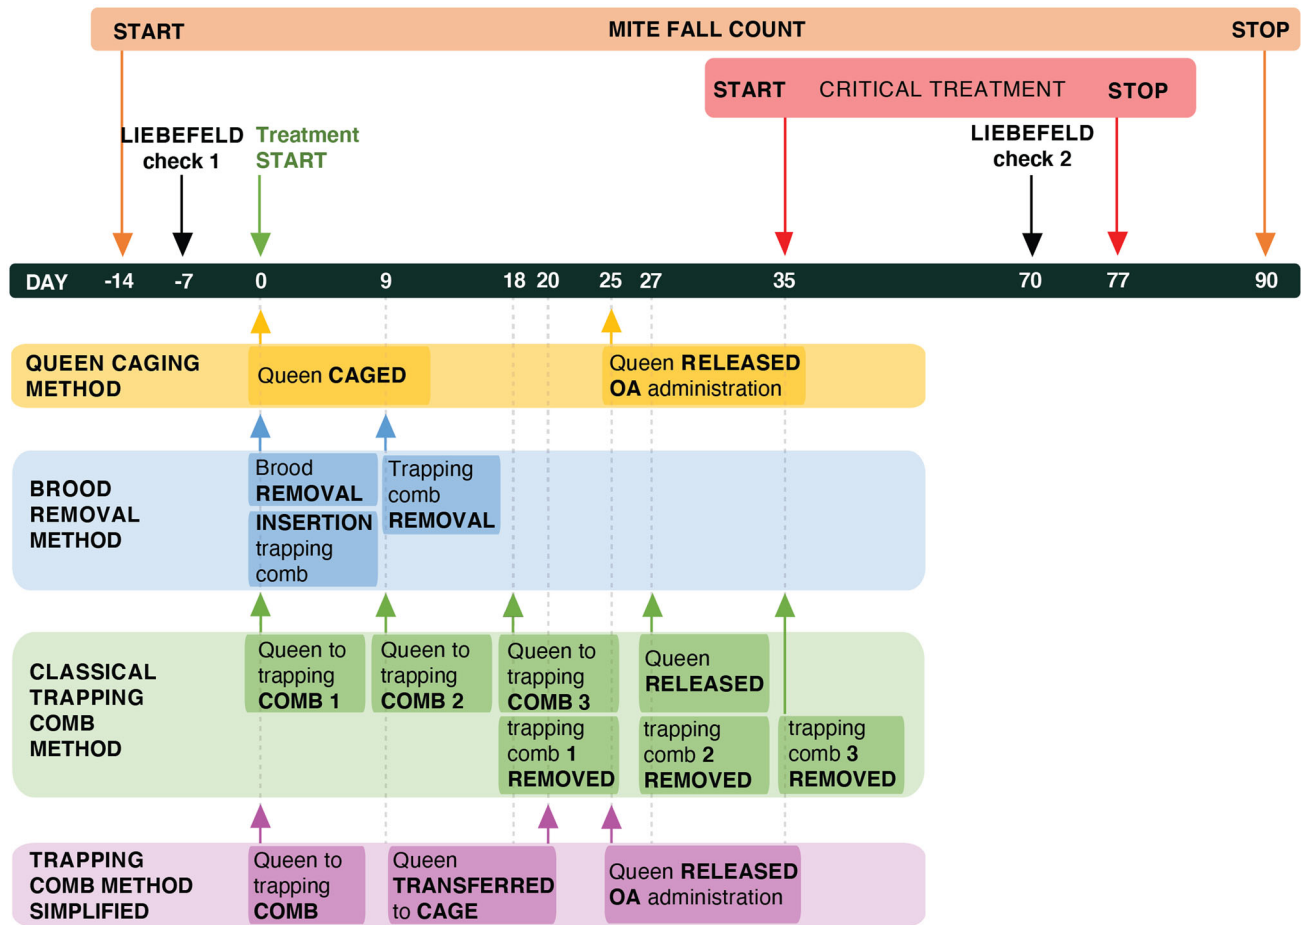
START MITE FALL COUNT STOP

START CRITICAL TREATMENT STOP

LIEBEFELD check 1

Treatment START

LIEBEFELD check 2

DAY -14 -7 0 9 18 20 25 27 35 70 77 90

QUEEN CAGING METHOD

Queen CAGED

Queen RELEASED OA administration

BROOD REMOVAL METHOD

Brood REMOVAL

INSERTION trapping comb

Trapping comb REMOVAL

CLASSICAL TRAPPING COMB METHOD

Queen to trapping COMB 1

Queen to trapping COMB 2

Queen to trapping COMB 3

trapping comb 1 REMOVED

Queen RELEASED

trapping comb 2 REMOVED

trapping comb 3 REMOVED

TRAPPING COMB METHOD SIMPLIFIED

Queen to trapping COMB

Queen TRANSFERRED to CAGE

Queen RELEASED OA administration